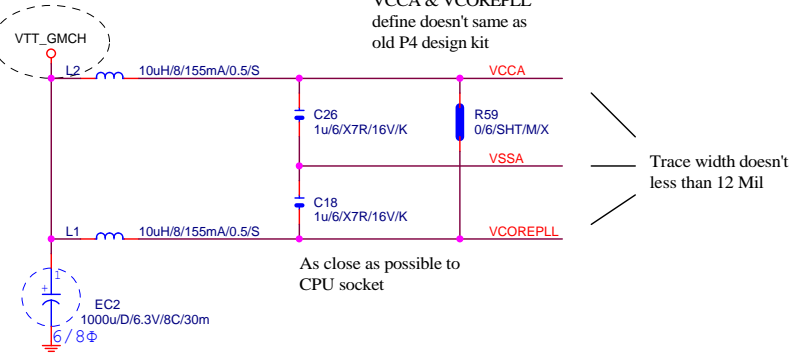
VCCA & VCOREPLL
define doesn't same as
old P4 design kit

VTT_GMCH

L2
10uH/8/155mA/0.5/S
VCCA

C26
1u/6/X7R/16V/K

R59
0/6/SHT/M/X

VSSA

Trace width doesn't less than 12 Mil

C18
1u/6/X7R/16V/K

L1
10uH/8/155mA/0.5/S
VCOREPLL

As close as possible to CPU socket

EC2
1000u/D/6.3V/8C/30m
6/8Φ